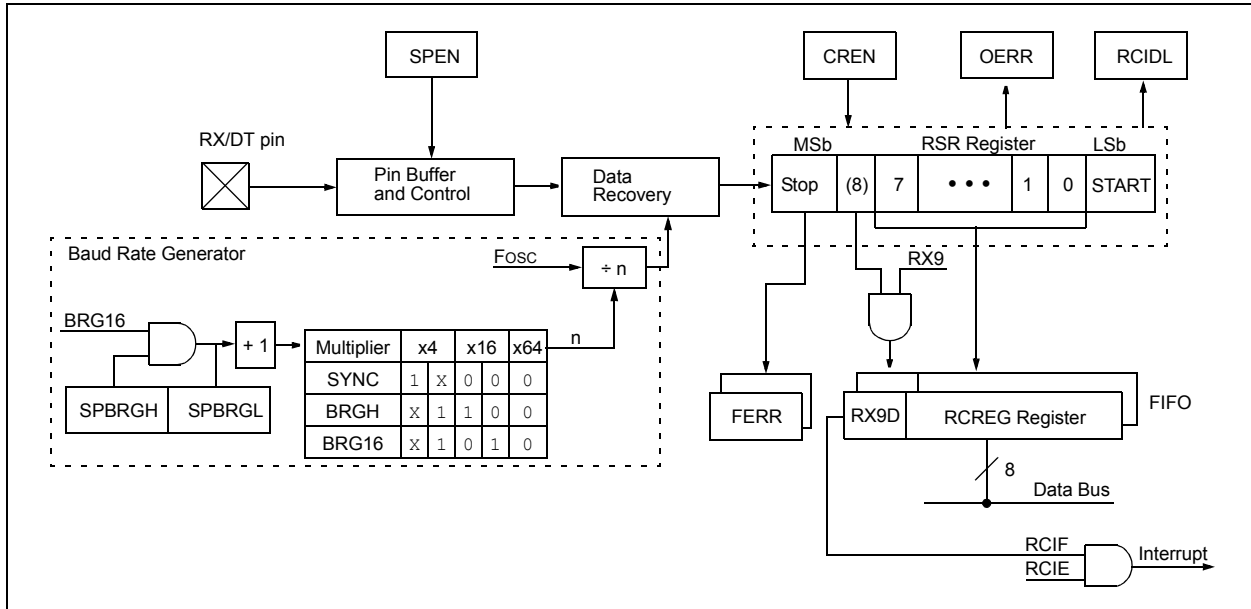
SPEN

CREN

OERR

RCIDL

RX/DT pin

Pin Buffer and Control

Data Recovery

MSb

RSR Register

LSb

| Stop | (8) | 7 | • • • | 1 | 0 | START |
|---|---|---|---|---|---|---|

Baud Rate Generator

FOSC

÷ n

RX9

BRG16

+ 1

n

| Multiplier | x4 | | x16 | | x64 |
|---|---|---|---|---|---|
| SYNC | 1 | X | 0 | 0 | 0 |
| BRGH | X | 1 | 1 | 0 | 0 |
| BRG16 | X | 1 | 0 | 1 | 0 |

SPBRGH

SPBRGL

FERR

RX9D

RCREG Register

FIFO

8

Data Bus

RCIF

RCIE

Interrupt